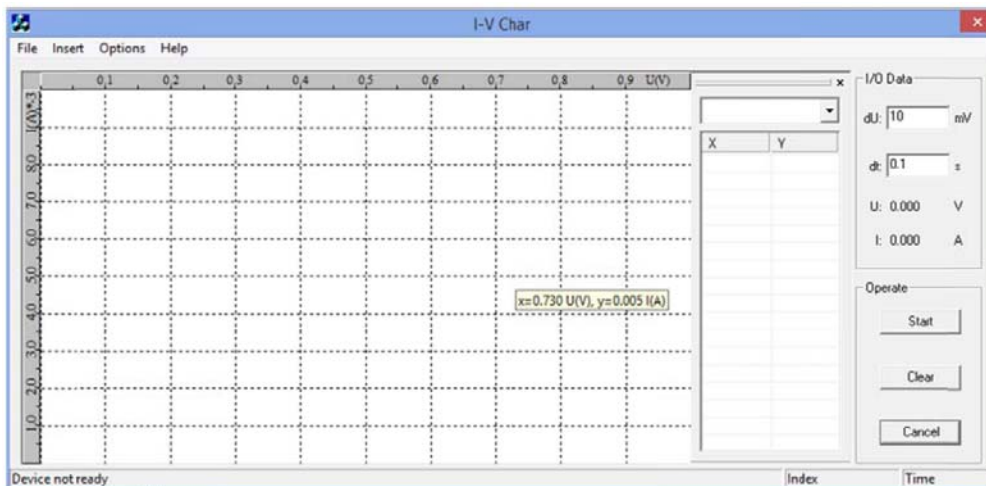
I-V Char

File Insert Options Help

0,1 0,2 0,3 0,4 0,5 0,6 0,7 0,8 0,9 U(V)

I(A)*3

80

70

60

50

40

30

20

10

x=0.730 U(V), y=0.005 I(A)

| X | Y |
|---|---|

I/O Data

dU: 10 mV

dt: 0.1 s

U: 0.000 V

I: 0.000 A

Operate

Start

Clear

Cancel

Device not ready

Index

Time